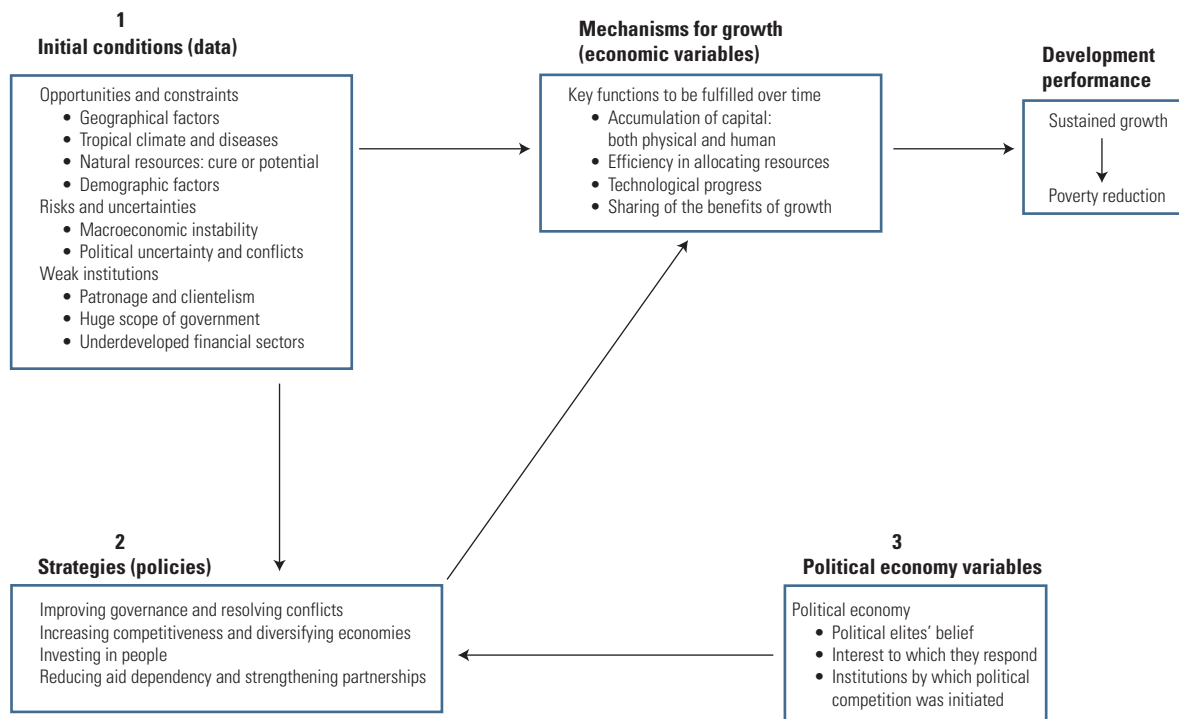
1
Initial conditions (data)

Opportunities and constraints
• Geographical factors
• Tropical climate and diseases
• Natural resources: cure or potential
• Demographic factors
Risks and uncertainties
• Macroeconomic instability
• Political uncertainty and conflicts
Weak institutions
• Patronage and clientelism
• Huge scope of government
• Underdeveloped financial sectors

Mechanisms for growth
(economic variables)

Key functions to be fulfilled over time
• Accumulation of capital: both physical and human
• Efficiency in allocating resources
• Technological progress
• Sharing of the benefits of growth

Development performance

Sustained growth

Poverty reduction

2
Strategies (policies)

Improving governance and resolving conflicts
Increasing competitiveness and diversifying economies
Investing in people
Reducing aid dependency and strengthening partnerships

3
Political economy variables

Political economy
• Political elites' belief
• Interest to which they respond
• Institutions by which political competition was initiated